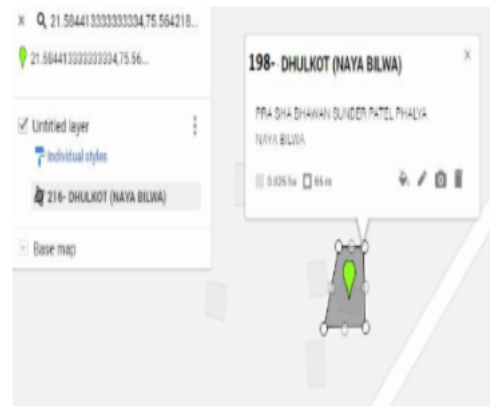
× 21.584413333333334,75.564218...

21.584413333333334,75.56...

Untitled layer

Individual styles

216- DHULKOT (NAYA BILWA)

Base map

198- DHULKOT (NAYA BILWA)

×

PRA SHA BHAWAN SUNDER PATEL PHALYA NAYA BILWA

0.026 ha 66 m